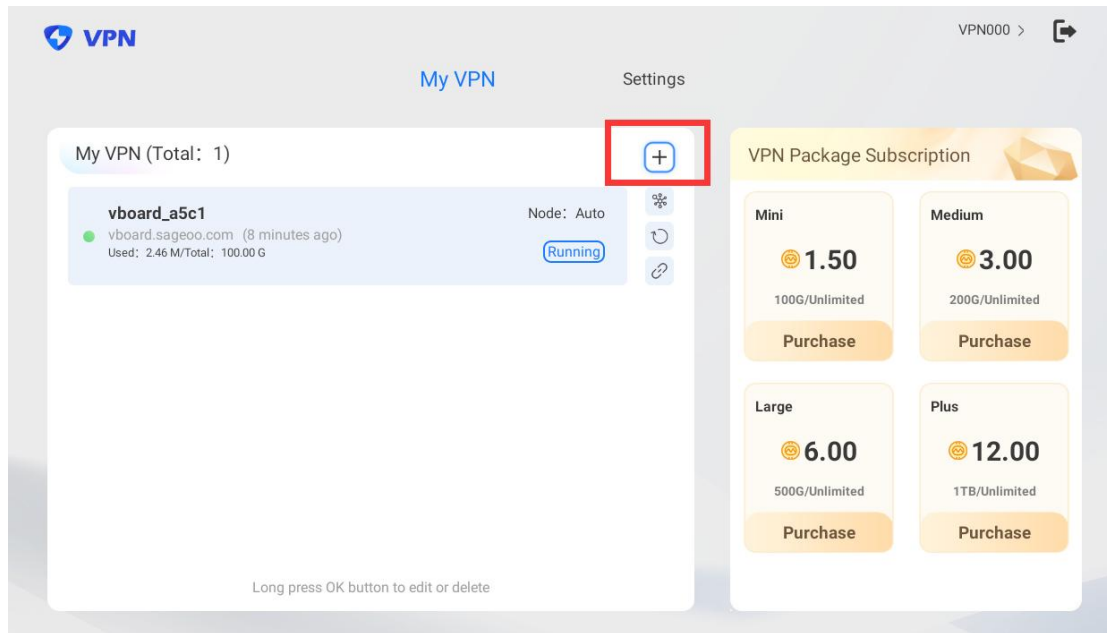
VPN

VPN000 >

My VPN

Settings

My VPN (Total：1)

+

vboard_a5c1

Node：Auto

vboard.sageoo.com (8 minutes ago)

Used：2.46 M/Total：100.00 G

Running

Long press OK button to edit or delete

VPN Package Subscription

Mini

1.50

100G/Unlimited

Purchase

Medium

3.00

200G/Unlimited

Purchase

Large

6.00

500G/Unlimited

Purchase

Plus

12.00

1TB/Unlimited

Purchase